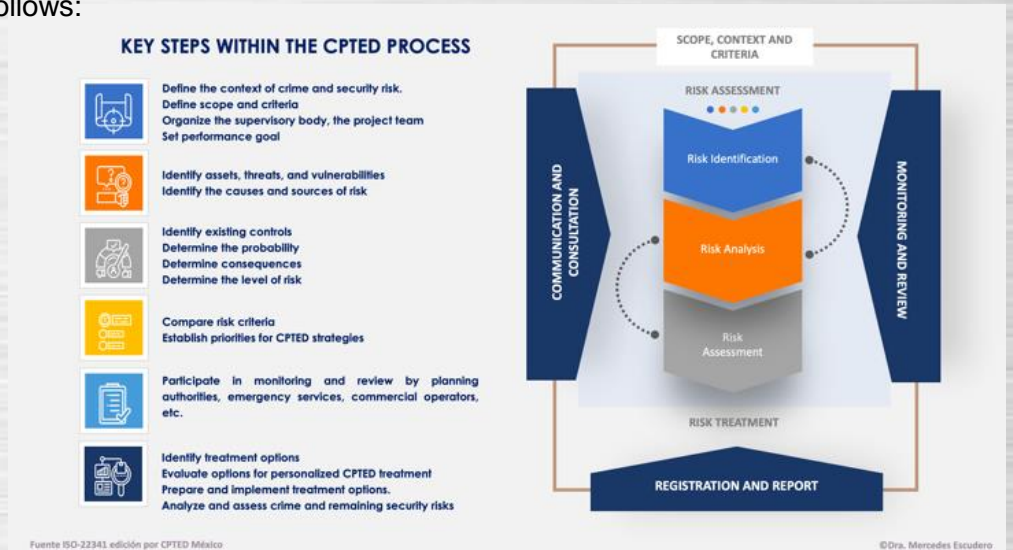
follows:

KEY STEPS WITHIN THE CPTED PROCESS

Define the context of crime and security risk.
Define scope and criteria
Organize the supervisory body, the project team
Set performance goal

Identify assets, threats, and vulnerabilities
Identify the causes and sources of risk

Identify existing controls
Determine the probability
Determine consequences
Determine the level of risk

Compare risk criteria
Establish priorities for CPTED strategies

Participate in monitoring and review by planning authorities, emergency services, commercial operators, etc.

Identify treatment options
Evaluate options for personalized CPTED treatment
Prepare and implement treatment options.
Analyze and assess crime and remaining security risks

SCOPE, CONTEXT AND CRITERIA

RISK ASSESSMENT

COMMUNICATION AND CONSULTATION

Risk Identification

Risk Analysis

Risk Assessment

MONITORING AND REVIEW

RISK TREATMENT

REGISTRATION AND REPORT

Fuente ISO-22341 edición por CPTED México

©Dra. Mercedes Escudero